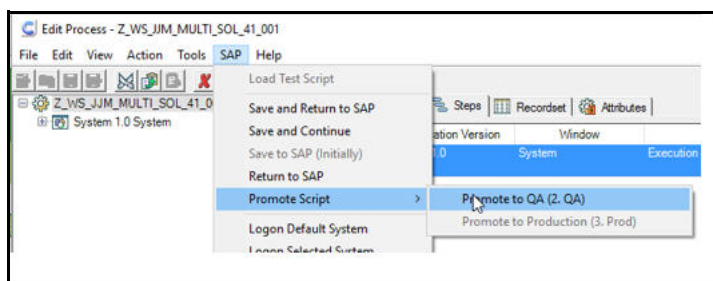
Edit Process - Z_WS_JJM_MULTI_SOL_41_001

File Edit View Action Tools SAP Help

Z_WS_JJM_MULTI_SOL_41_0
System 1.0 System

Load Test Script
Save and Return to SAP
Save and Continue
Save to SAP (Initially)
Return to SAP
Promote Script
Logon Default System
Logon Selected System

Steps | Recordset | Attributes
ation Version | Window
1.0 | System | Execution

Promote to QA (2. QA)
Promote to Production (3. Prod)